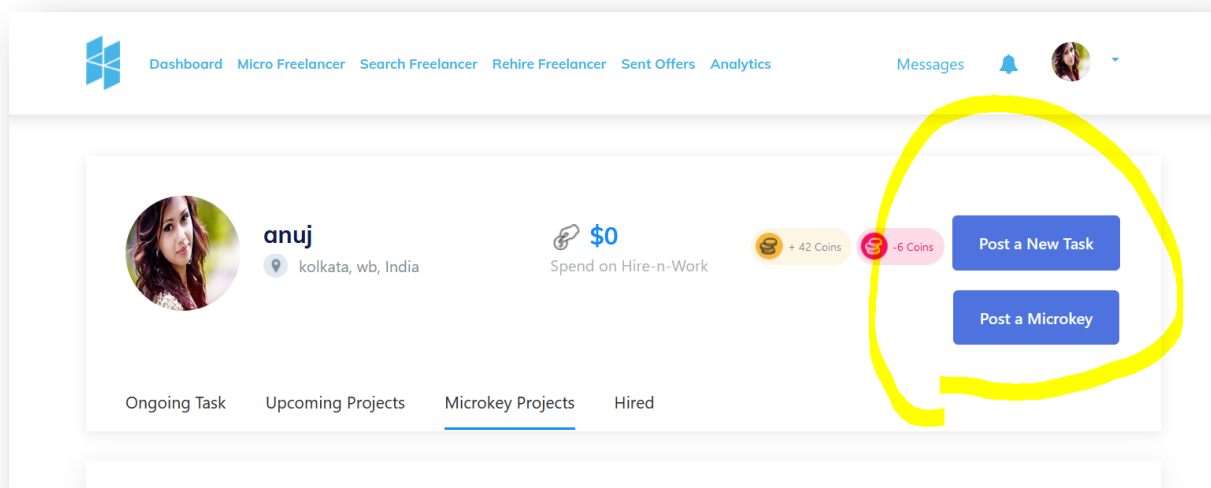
Dashboard Micro Freelancer Search Freelancer Rehire Freelancer Sent Offers Analytics

Messages

anuj

kolkata, wb, India

$0

Spend on Hire-n-Work

+ 42 Coins

-6 Coins

Post a New Task

Post a Microkey

Ongoing Task Upcoming Projects Microkey Projects Hired